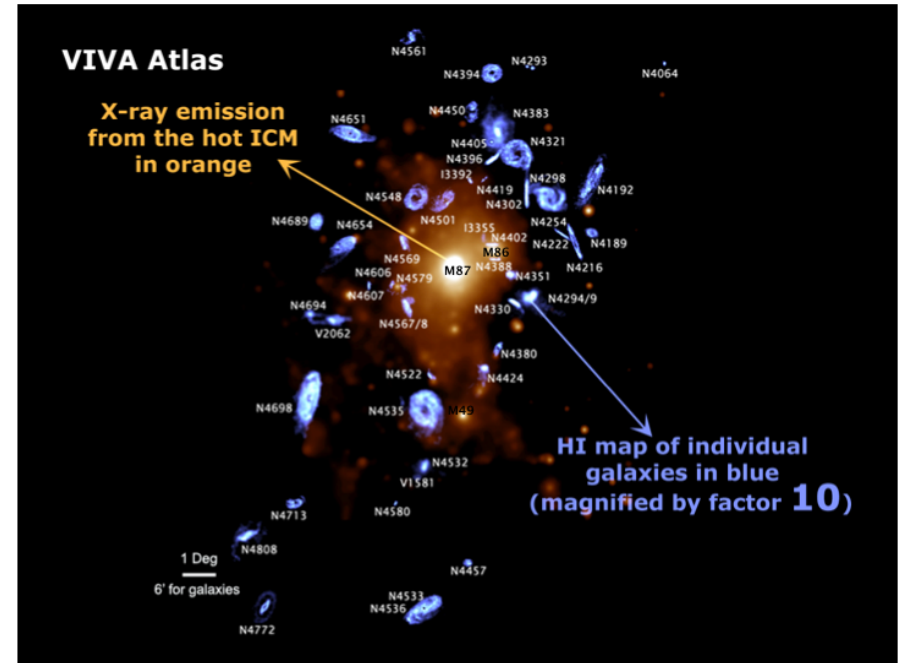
VIVA Atlas

X-ray emission from the hot ICM in orange

HI map of individual galaxies in blue (magnified by factor 10)

N4561
N4293
N4394
N4064
N4450
N4383
N4651
N4405
N4321
N4396
I3392
N4298
N4192
N4419
N4548
N4302
N4501
N4689
I3355
N4254
N4654
N4402
N4222
N4189
N4569
M86
N4216
M87
N4388
N4606
N4351
N4579
N4607
N4294/9
N4694
N4330
N4567/8
V2062
N4380
N4522
N4424
N4698
N4535
M49
N4532
V1581
N4713
N4580
N4808
1 Deg
6' for galaxies
N4457
N4533
N4536
N4772